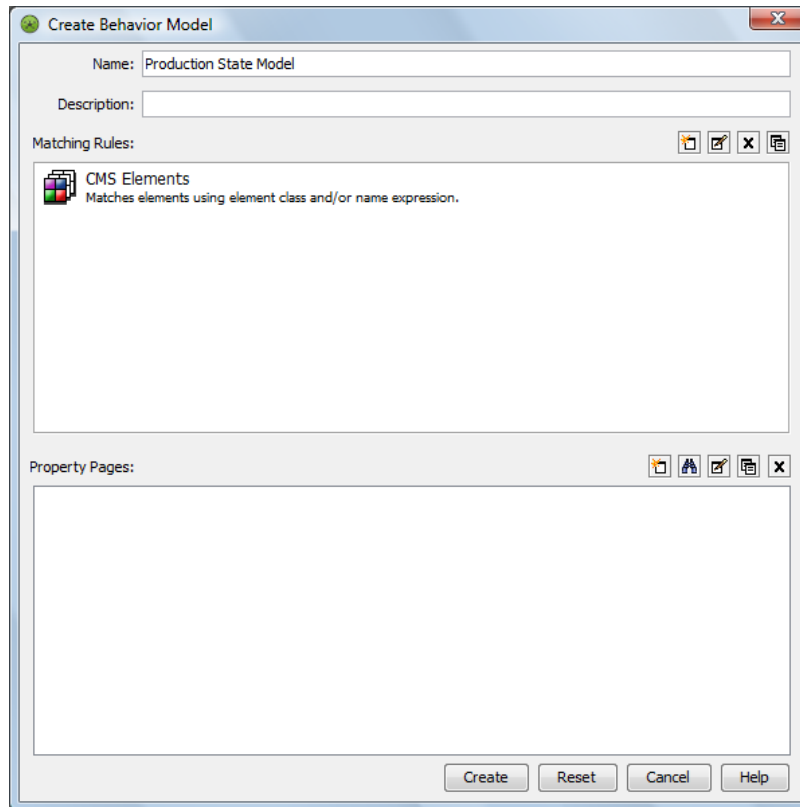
Create Behavior Model

Name: Production State Model

Description:

Matching Rules:

CMS Elements
Matches elements using element class and/or name expression.

Property Pages:

Create Reset Cancel Help